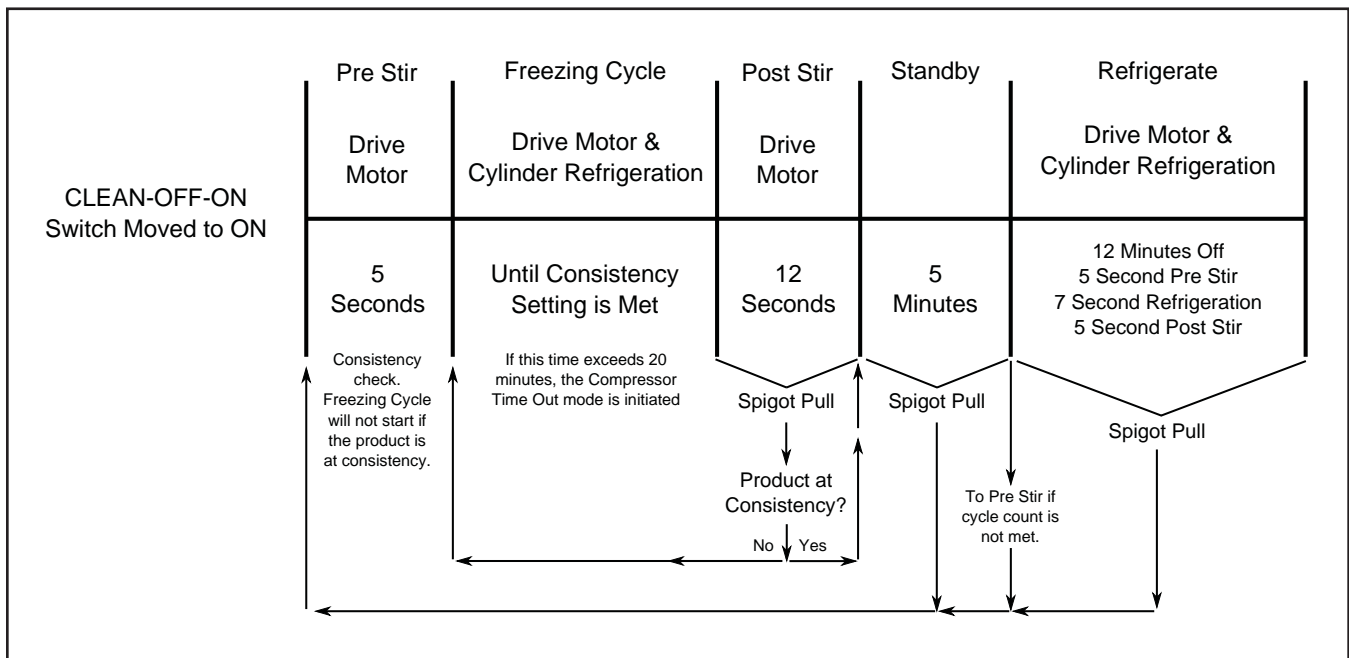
CLEAN-OFF-ON Switch Moved to ON

Pre Stir

Drive Motor

5 Seconds

Consistency check. Freezing Cycle will not start if the product is at consistency.

Freezing Cycle

Drive Motor & Cylinder Refrigeration

Until Consistency Setting is Met

If this time exceeds 20 minutes, the Compressor Time Out mode is initiated

Post Stir

Drive Motor

12 Seconds

Spigot Pull

Product at Consistency?

No

Yes

Standby

5 Minutes

Spigot Pull

To Pre Stir if cycle count is not met.

Refrigerate

Drive Motor & Cylinder Refrigeration

12 Minutes Off
5 Second Pre Stir
7 Second Refrigeration
5 Second Post Stir

Spigot Pull